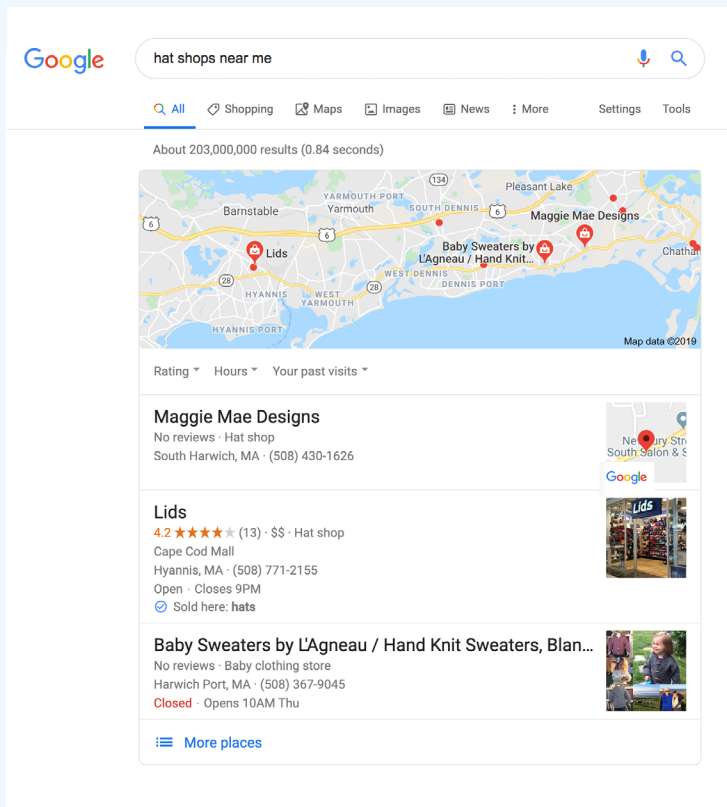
Google

hat shops near me

All Shopping Maps Images News More Settings Tools

About 203,000,000 results (0.84 seconds)

134
YARMOUTH PORT
Pleasant Lake
Barnstable
Yarmouth
SOUTH DENNIS
6
Maggie Mae Designs
6
6
Lids
Baby Sweaters by L'Agneau / Hand Knit...
Chatha
28
WEST DENNIS
HYANNIS
WEST YARMOUTH
28
DENNIS PORT
HYANNIS PORT
Map data ©2019

Rating Hours Your past visits

Maggie Mae Designs
No reviews · Hat shop
South Harwich, MA · (508) 430-1626

Ne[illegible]ury Str
South Salon & S
Google

Lids
4.2 ★★★★★ (13) · $$ · Hat shop
Cape Cod Mall
Hyannis, MA · (508) 771-2155
Open · Closes 9PM
Sold here: hats

Lids

Baby Sweaters by L'Agneau / Hand Knit Sweaters, Blan...
No reviews · Baby clothing store
Harwich Port, MA · (508) 367-9045
Closed · Opens 10AM Thu

More places